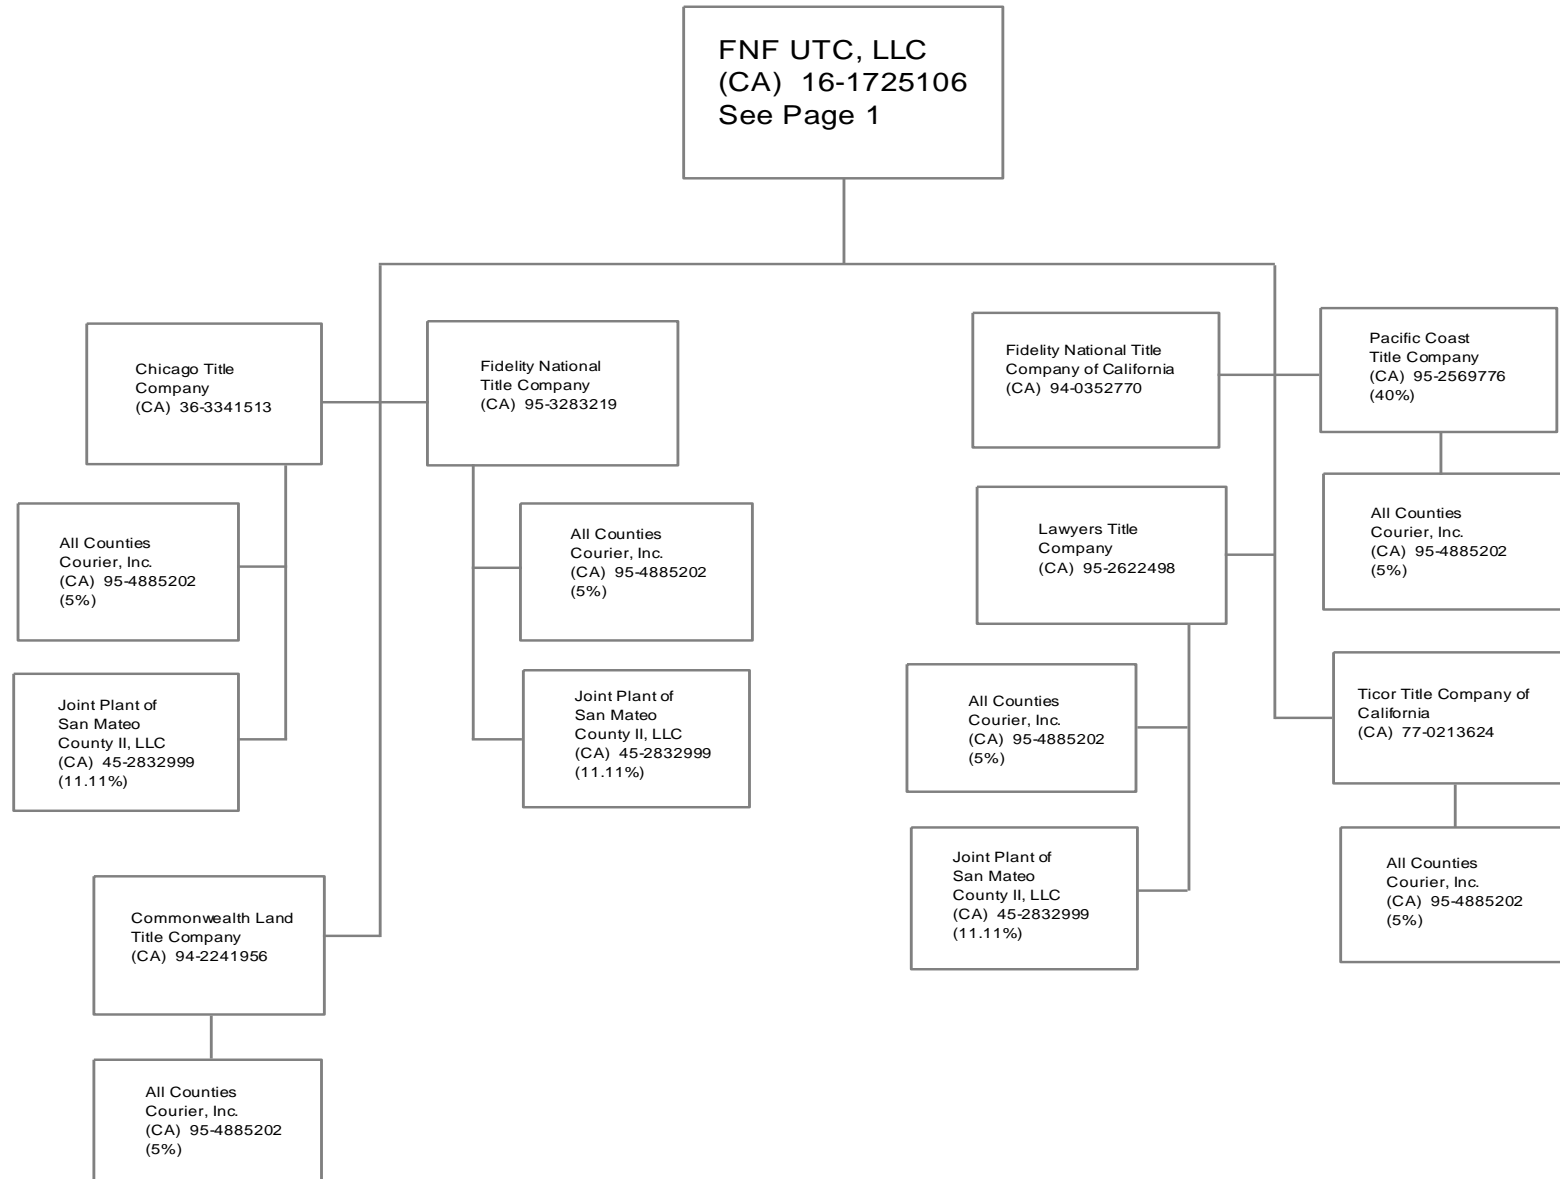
FNF UTC, LLC
(CA) 16-1725106
See Page 1

Chicago Title Company
(CA) 36-3341513

Fidelity National Title Company
(CA) 95-3283219

Fidelity National Title Company of California
(CA) 94-0352770

Pacific Coast Title Company
(CA) 95-2569776
(40%)

All Counties Courier, Inc.
(CA) 95-4885202
(5%)

Joint Plant of San Mateo County II, LLC
(CA) 45-2832999
(11.11%)

All Counties Courier, Inc.
(CA) 95-4885202
(5%)

Joint Plant of San Mateo County II, LLC
(CA) 45-2832999
(11.11%)

Lawyers Title Company
(CA) 95-2622498

All Counties Courier, Inc.
(CA) 95-4885202
(5%)

All Counties Courier, Inc.
(CA) 95-4885202
(5%)

Joint Plant of San Mateo County II, LLC
(CA) 45-2832999
(11.11%)

Ticor Title Company of California
(CA) 77-0213624

All Counties Courier, Inc.
(CA) 95-4885202
(5%)

Commonwealth Land Title Company
(CA) 94-2241956

All Counties Courier, Inc.
(CA) 95-4885202
(5%)